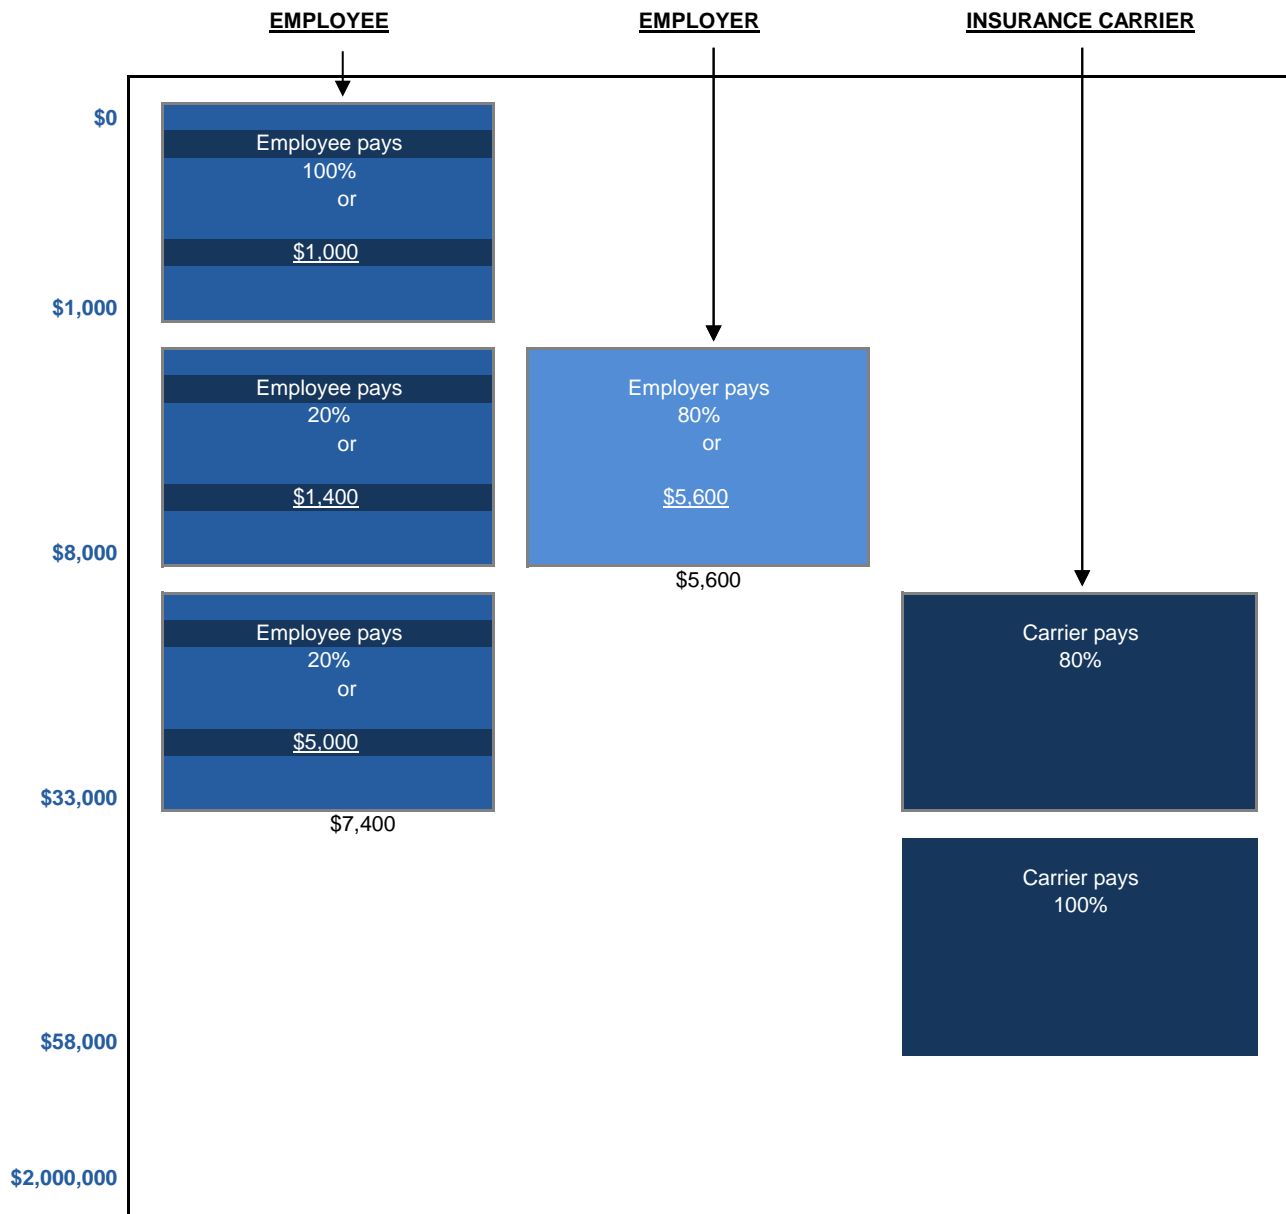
EMPLOYEE

EMPLOYER

INSURANCE CARRIER

$0

Employee pays
100%
or

$1,000

$1,000

Employee pays
20%
or

$1,400

Employer pays
80%
or

$5,600

$8,000

$5,600

Employee pays
20%
or

$5,000

Carrier pays
80%

$33,000

$7,400

Carrier pays
100%

$58,000

$2,000,000